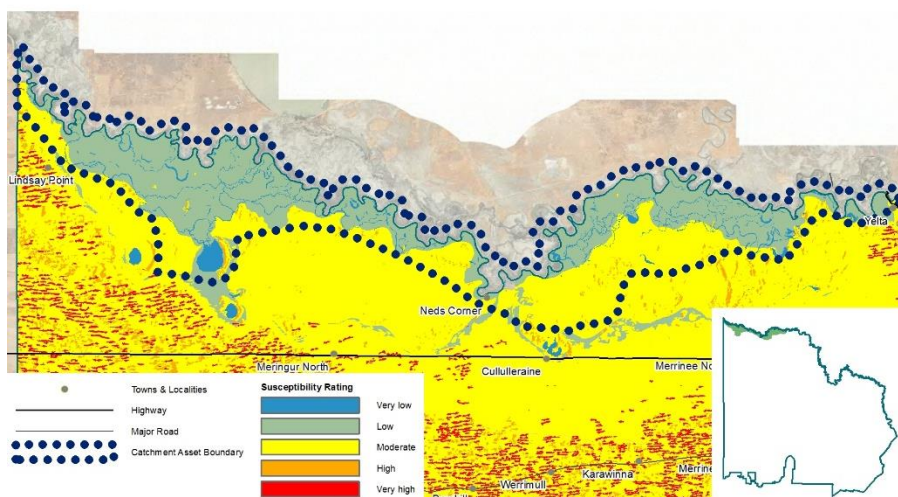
Lindsay Point

Yelta

Neds Corner

Meringur North

Cullulleraine

Merrinee No

Karawinna

Werrimull

Merrin

Towns & Localities

Highway

Major Road

Catchment Asset Boundary

Susceptibility Rating

Very low

Low

Moderate

High

Very high